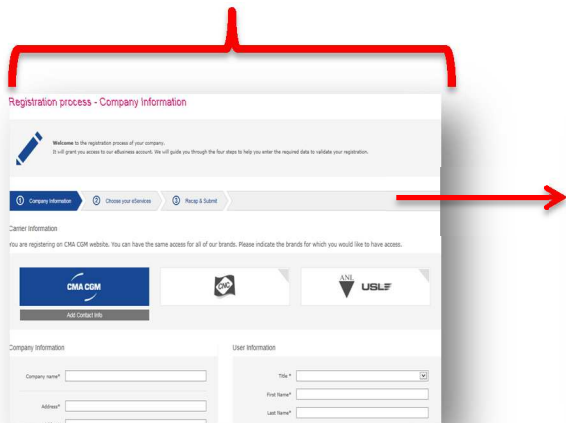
Registration process - Company Information

Welcome to the registration process of your company.
It will grant you access to our eBusiness account. We will guide you through the four steps to help you enter the required data to validate your registration.

1 Company Information
2 Choose your eServices
3 Recap & Submit

Carrier Information

You are registering on CMA CGM website. You can have the same access for all of our brands. Please indicate the brands for which you would like to have access.

CMA CGM

Add Contact Info

CNC

ANL

USL

Company Information

Company name*

Address*

User Information

Title *

First Name*

Last Name*